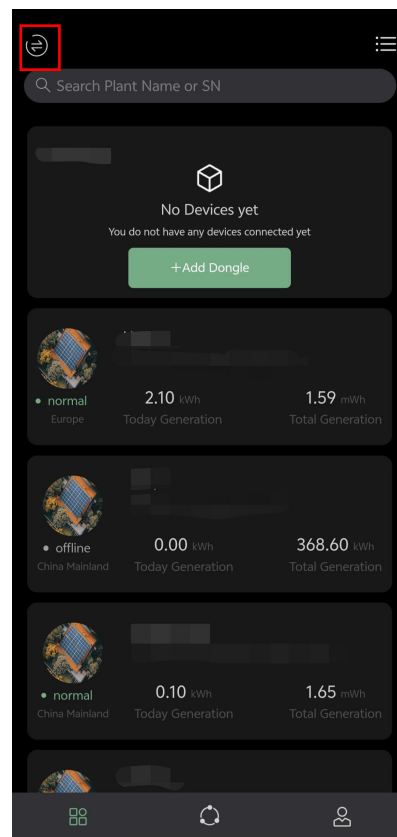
Search Plant Name or SN

No Devices yet
You do not have any devices connected yet
+Add Dongle

• normal
Europe
2.10 kWh
Today Generation
1.59 mWh
Total Generation

• offline
China Mainland
0.00 kWh
Today Generation
368.60 kWh
Total Generation

• normal
China Mainland
0.10 kWh
Today Generation
1.65 mWh
Total Generation